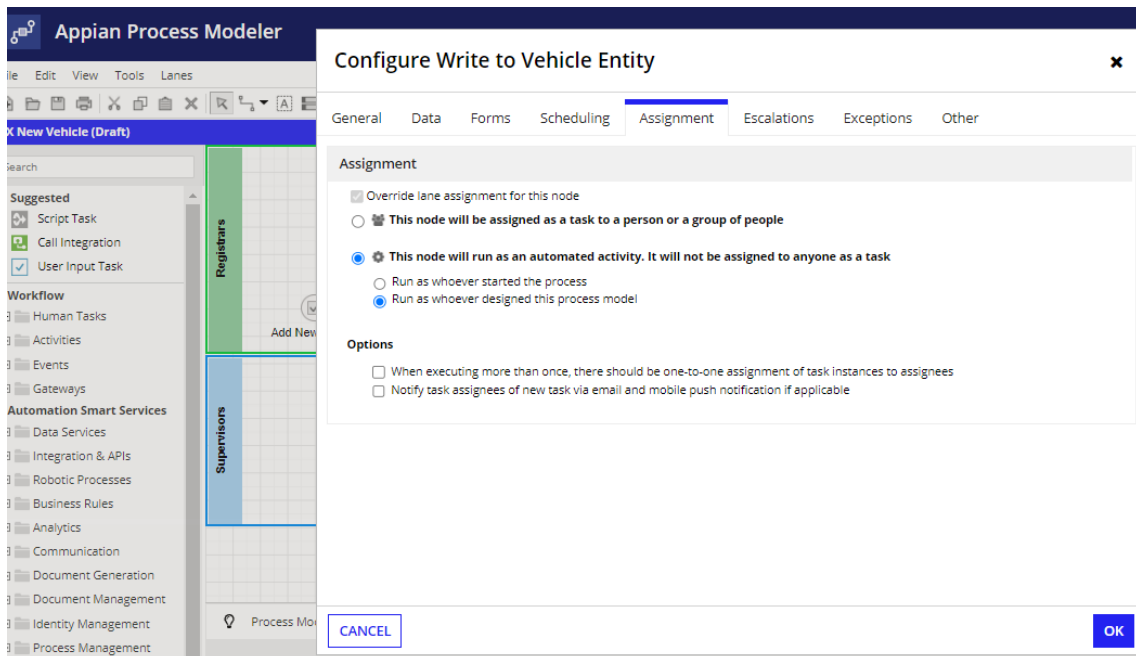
Appian Process Modeler

ile Edit View Tools Lanes

X New Vehicle (Draft)

Search

Suggested
Script Task
Call Integration
User Input Task

Workflow
Human Tasks
Activities
Events
Gateways

Automation Smart Services
Data Services
Integration & APIs
Robotic Processes
Business Rules
Analytics
Communication
Document Generation
Document Management
Identity Management
Process Management

Registrars
Add New
Supervisors
Process Mo

Configure Write to Vehicle Entity

General Data Forms Scheduling Assignment Escalations Exceptions Other

Assignment

Override lane assignment for this node

This node will be assigned as a task to a person or a group of people

This node will run as an automated activity. It will not be assigned to anyone as a task

Run as whoever started the process

Run as whoever designed this process model

Options

When executing more than once, there should be one-to-one assignment of task instances to assignees

Notify task assignees of new task via email and mobile push notification if applicable

CANCEL

OK